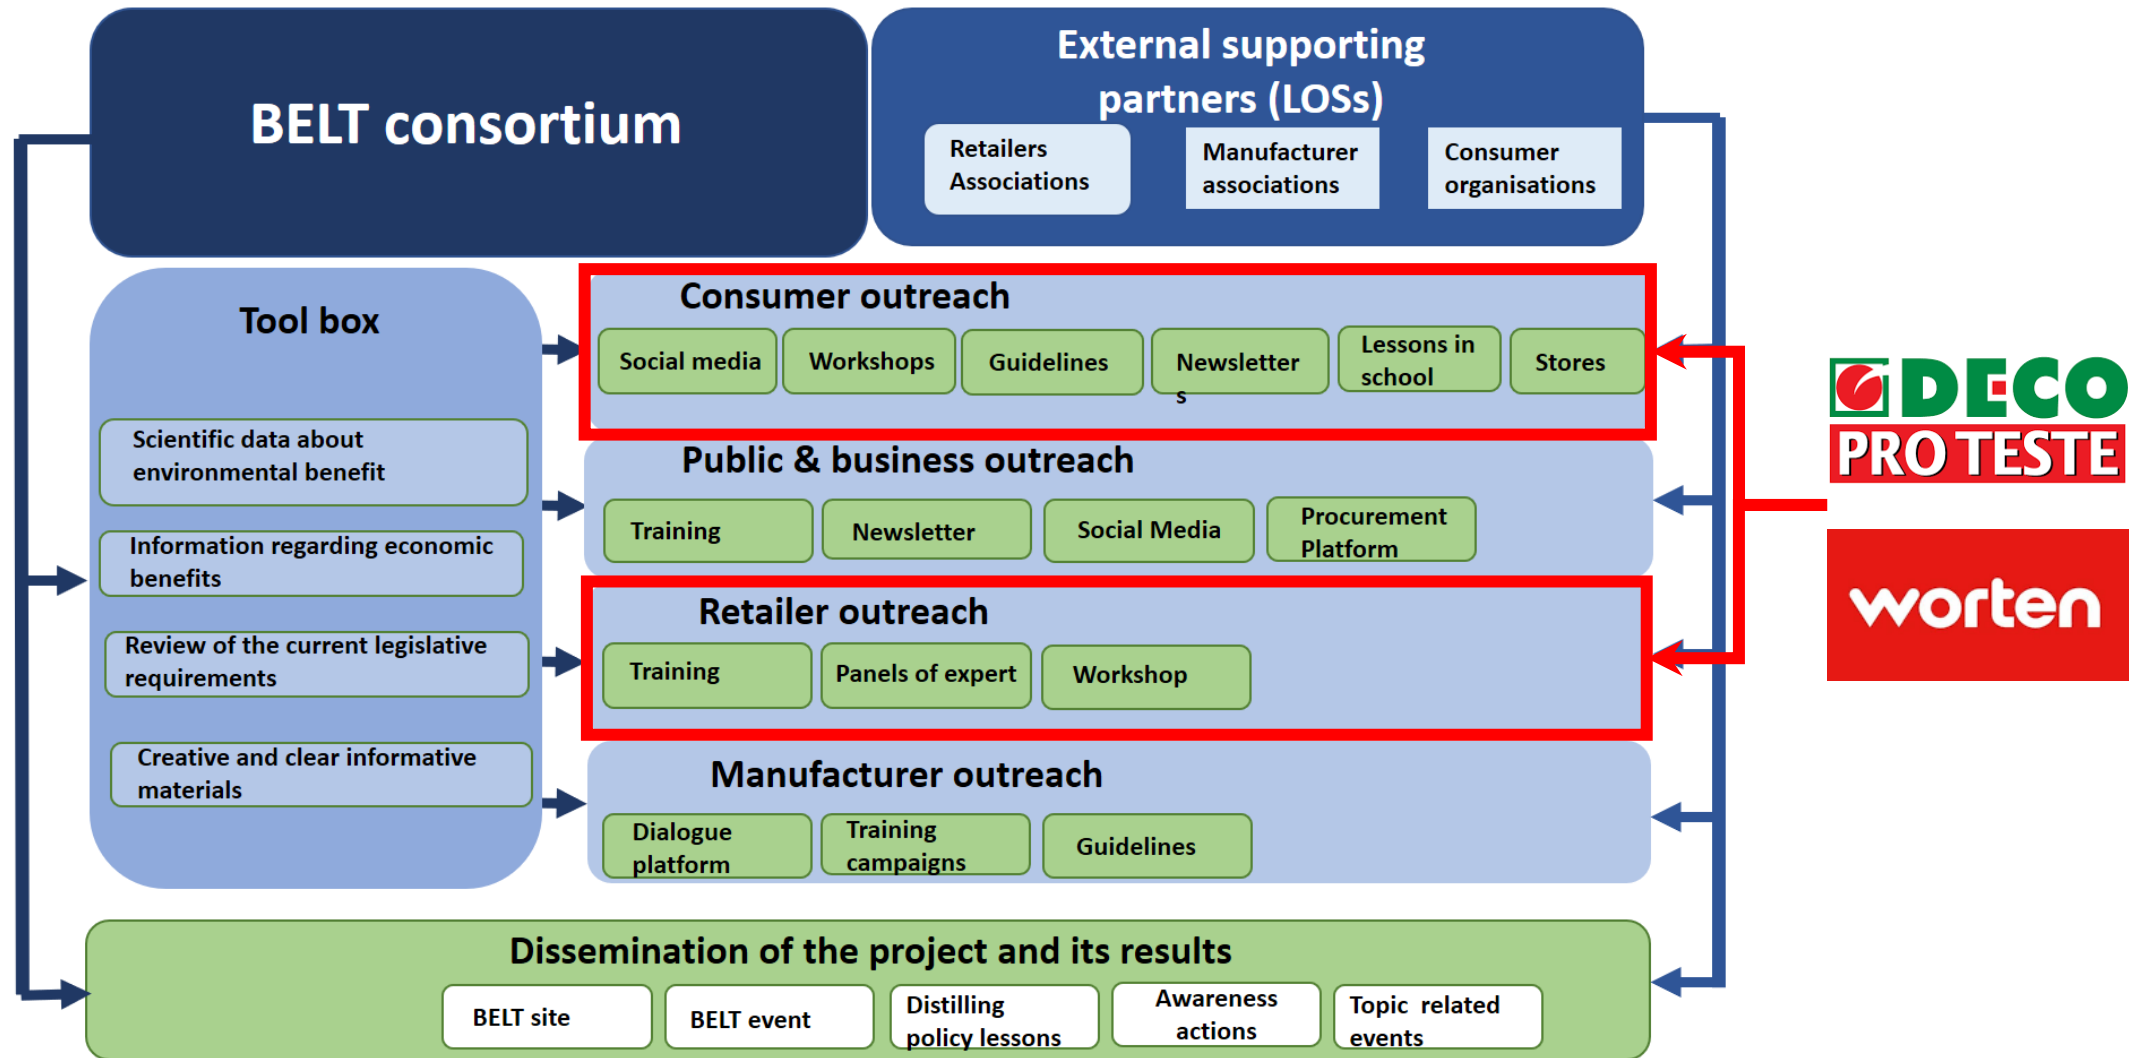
BELT consortium

External supporting partners (LOSs)

Retailers Associations

Manufacturer associations

Consumer organisations

Tool box

Scientific data about environmental benefit

Information regarding economic benefits

Review of the current legislative requirements

Creative and clear informative materials

Consumer outreach

Social media

Workshops

Guidelines

Newsletters

Lessons in school

Stores

Public & business outreach

Training

Newsletter

Social Media

Procurement Platform

Retailer outreach

Training

Panels of expert

Workshop

Manufacturer outreach

Dialogue platform

Training campaigns

Guidelines

Dissemination of the project and its results

BELT site

BELT event

Distilling policy lessons

Awareness actions

Topic related events

DECO PRO TESTE

worten